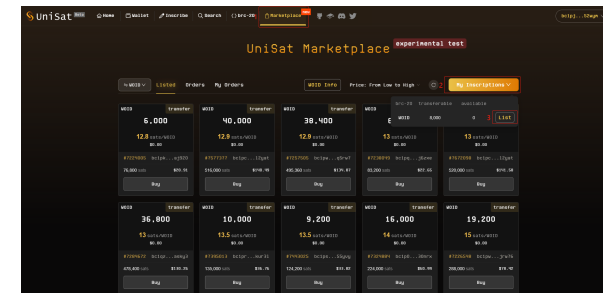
UniSat Beta  Home  Wallet  Inscribe  Search  brc-20  Marketplace New

bc1pj...52wgn

UniSat Marketplace experimental test

WOID  Listed  Orders  My Orders  WOID Info  Price: From Low to High  My Inscriptions

brc-20  transferable  available
WOID  8,000  0  List

| WOID transfer | WOID transfer | WOID transfer | WOID transfer | WOID transfer |
|---|---|---|---|---|
| 6,000 | 40,000 | 38,400 | 8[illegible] | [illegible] |
| 12.8 sats/WOID | 12.9 sats/WOID | 12.9 sats/WOID | 13 sats/WOID | 13 sats/WOID |
| $0.01 | $0.00 | $0.00 | $0.00 | $0.00 |
| #7231085 bc1pw...ej920 | #7577377 bc1pv...12gat | #7257505 bc1pe...q5raf | #7238093 bc1pq...jbzme | #7672998 bc1pm...12gat |
| 76,800 sats $29.51 | 516,000 sats $198.28 | 495,360 sats $190.37 | 93,600 sats $35.96 | 520,000 sats $199.82 |
| Buy | Buy | Buy | Buy | Buy |
| WOID transfer | WOID transfer | WOID transfer | WOID transfer | WOID transfer |
| 36,800 | 10,000 | 9,200 | 16,000 | 19,200 |
| 13 sats/WOID | 13.5 sats/WOID | 13.5 sats/WOID | 14 sats/WOID | 15 sats/WOID |
| $0.00 | $0.00 | $0.00 | $0.00 | $0.00 |
| #7269627 bc1pr...eavy3 | #7356313 bc1pc...kurdi | #7494025 bc1ps...55gpg | #7270001 bc1p0...8hnrw | #7264560 bc1pw...jrw7k |
| 478,400 sats $183.79 | 135,000 sats $51.78 | 124,200 sats $47.67 | 224,000 sats $86.06 | 288,000 sats $110.66 |
| Buy | Buy | Buy | Buy | Buy |